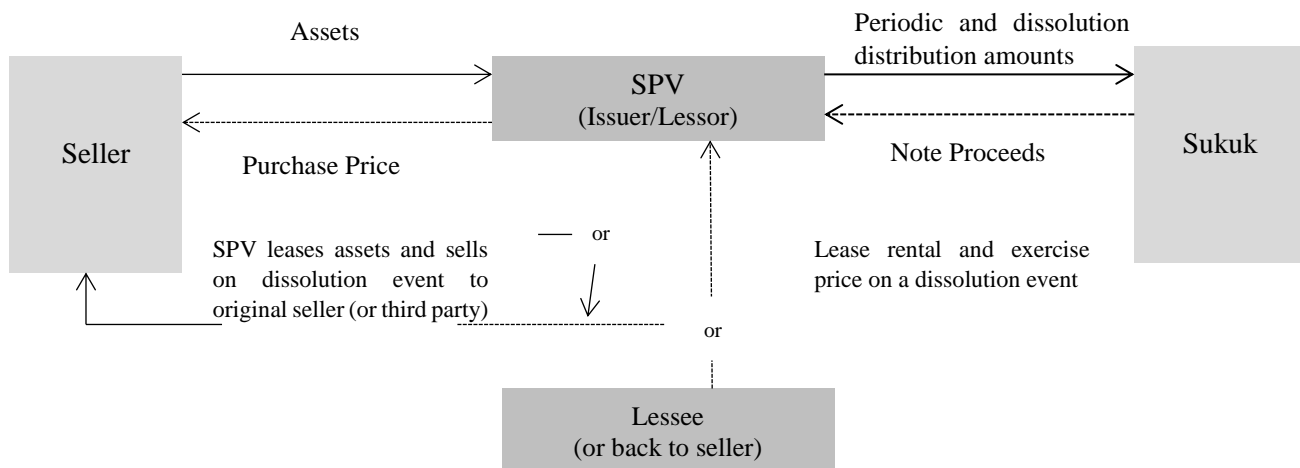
Assets

Periodic and dissolution distribution amounts

SPV
(Issuer/Lessor)

Seller

Purchase Price

Note Proceeds

Sukuk

SPV leases assets and sells on dissolution event to original seller (or third party)

— or

Lease rental and exercise price on a dissolution event

or

Lessee
(or back to seller)